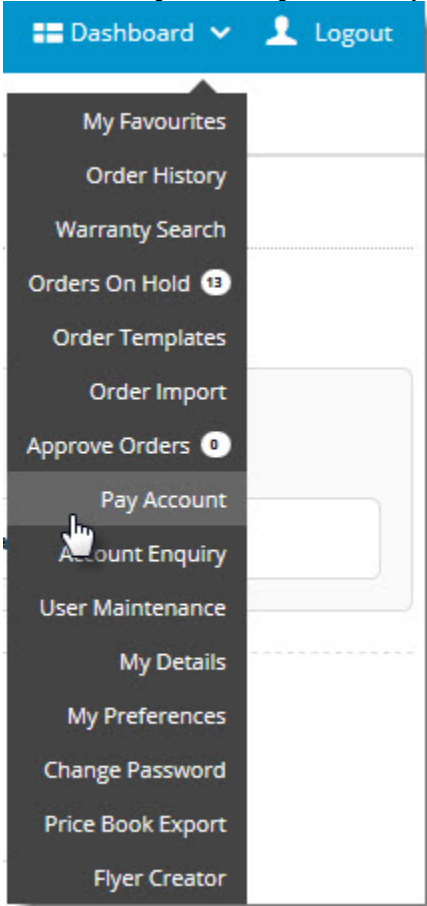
Dashboard Logout

My Favourites
Order History
Warranty Search
Orders On Hold 13
Order Templates
Order Import
Approve Orders 0
Pay Account
Account Enquiry
User Maintenance
My Details
My Preferences
Change Password
Price Book Export
Flyer Creator